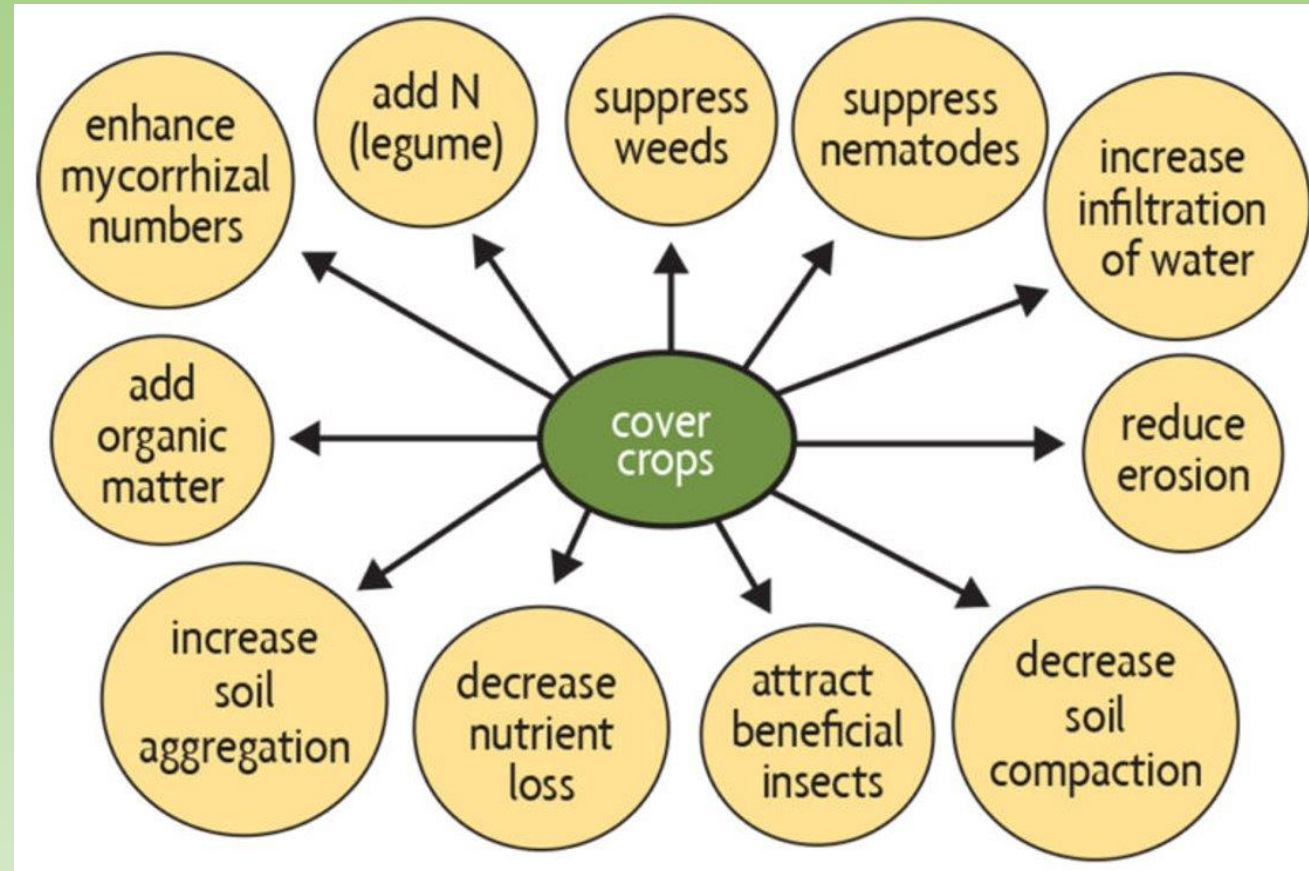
enhance mycorrhizal numbers

add N (legume)

suppress weeds

suppress nematodes

increase infiltration of water

add organic matter

cover crops

reduce erosion

increase soil aggregation

decrease nutrient loss

attract beneficial insects

decrease soil compaction